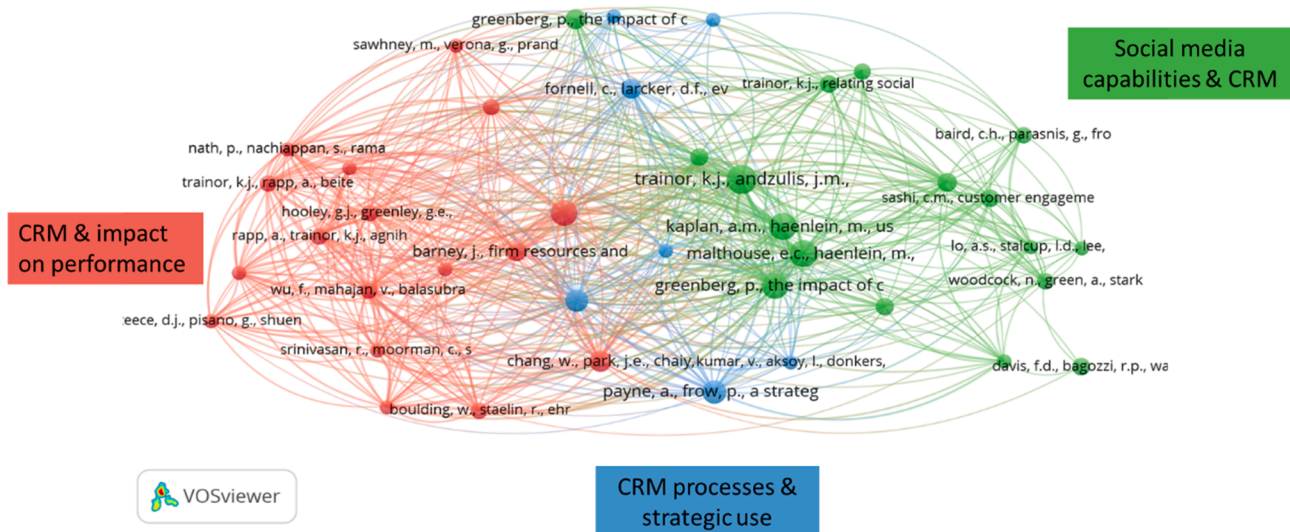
greenberg, p., the impact of c

sawhney, m., verona, g., prand

Social media capabilities & CRM

fornell, c., larcker, d.f., ev

trainor, k.j., relating social

baird, c.h., parasnis, g., fro

nath, p., nachiappan, s., rama

trainor, k.j., andzulis, j.m.,

trainor, k.j., rapp, a., beite

sashi, c.m., customer engageme

hooley, g.j., greenley, g.e.,

CRM & impact on performance

kaplan, a.m., haenlein, m., us

rapp, a., trainor, k.j., agnih

barney, j., firm resources and

malthouse, e.c., haenlein, m.,

lo, a.s., stalcup, l.d., lee,

wu, f., mahajan, v., balasubra

greenberg, p., the impact of c

woodcock, n., green, a., stark

eece, d.j., pisano, g., shuen

srinivasan, r., moorman, c., s

chang, w., park, j.e., chaiy,

kumar, v., aksoy, l., donkers,

davis, f.d., bagozzi, r.p., wa

payne, a., frow, p., a strateg

boulding, w., staelin, r., ehr

VOSviewer

CRM processes & strategic use